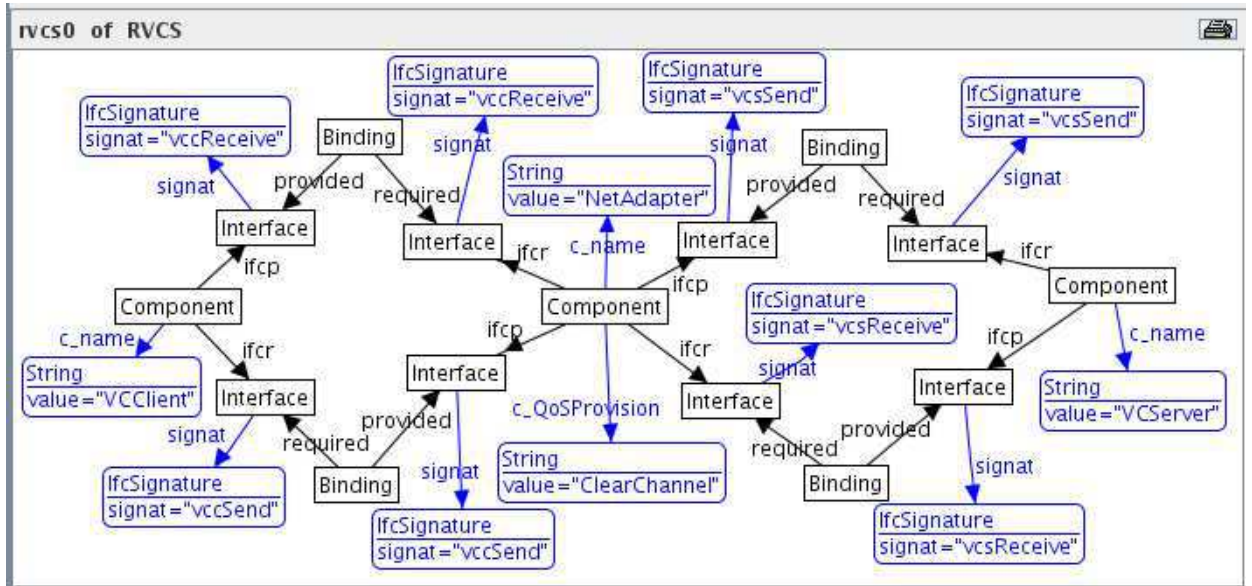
rvcs0 of RVCS

IfcSignature
signat="vccReceive"

IfcSignature
signat="vccReceive"

IfcSignature
signat="vcsSend"

IfcSignature
signat="vcsSend"

Binding

Binding

signat

signat

signat

signat

signat

provided

required

provided

required

String
value="NetAdapter"

Interface

Interface

Interface

Interface

ifcr

ifcr

ifcp

ifcp

c_name

Component

Component

Component

c_name

c_name

ifcp

ifcp

ifcr

ifcr

IfcSignature
signat="vcsReceive"

String
value="VCClient"

Interface

Interface

Interface

Interface

String
value="VCServer"

c_QoSProvision

signat

signat

provided

provided

required

required

signat

signat

String
value="ClearChannel"

Binding

Binding

IfcSignature
signat="vccSend"

IfcSignature
signat="vccSend"

IfcSignature
signat="vcsReceive"